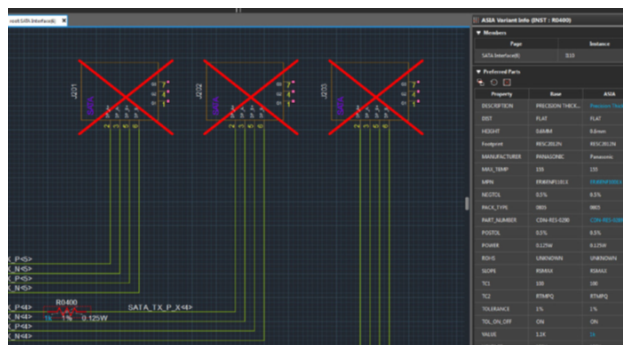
root(sata interface) ×

J2201
J2202
J2203

_P<5>
_N<5>
_P<5>
_N<5>
_P<4>
_N<4>
R0400
1% 0.125W
SATA_TX_P_X<4>

ASSA Variant Info (INST : R0400)
▼ Members
| Page | Instance |
|---|---|
| SATA Interface(d) | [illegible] |

▼ Preferred Parts
| Property | Base | ASSA |
|---|---|---|
| DESCRIPTION | PRECISION THICK... | Precision Thick... |
| DIST | FLAT | FLAT |
| HEIGHT | 0.6MM | 0.6mm |
| Footprint | RESC0X2N | RESC0X2N |
| MANUFACTURER | PANASONIC | Panasonic |
| MAX_TEMP | 155 | 155 |
| MPN | ERJ6ENF1011 | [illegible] |
| NEGTOL | 0.5% | 0.5% |
| PACK_TYPE | 0805 | 0805 |
| PART_NUMBER | CDN-RES-0280 | CDN-RES-0280 |
| POSTOL | 0.5% | 0.5% |
| POWER | 0.125W | 0.125W |
| ROHS | UNKNOWN | UNKNOWN |
| SLOPE | RSMAX | RSMAX |
| TC1 | 100 | 100 |
| TC2 | RTMPQ | RTMPQ |
| TOLERANCE | 1% | 1% |
| TOL_ON_OFF | ON | ON |
| VALUE | 1.1K | 1k |